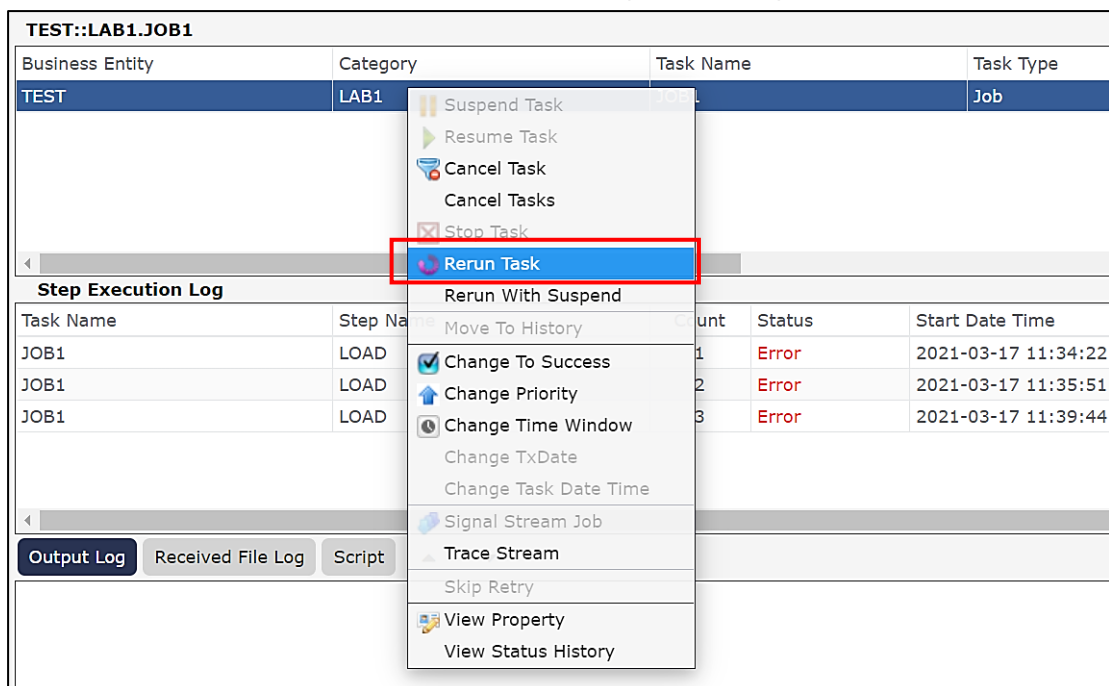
TEST::LAB1.JOB1

| Business Entity | Category | Task Name | Task Type |
|---|---|---|---|
| TEST | LAB1 | JOB1 | Job |

Suspend Task
Resume Task
Cancel Task
Cancel Tasks
Stop Task
Rerun Task
Rerun With Suspend
Move To History
Change To Success
Change Priority
Change Time Window
Change TxDate
Change Task Date Time
Signal Stream Job
Trace Stream
Skip Retry
View Property
View Status History

Step Execution Log

| Task Name | Step Na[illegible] | C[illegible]unt | Status | Start Date Time |
|---|---|---|---|---|
| JOB1 | LOAD | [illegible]1 | Error | 2021-03-17 11:34:22 |
| JOB1 | LOAD | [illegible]2 | Error | 2021-03-17 11:35:51 |
| JOB1 | LOAD | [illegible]3 | Error | 2021-03-17 11:39:44 |

Output Log
Received File Log
Script